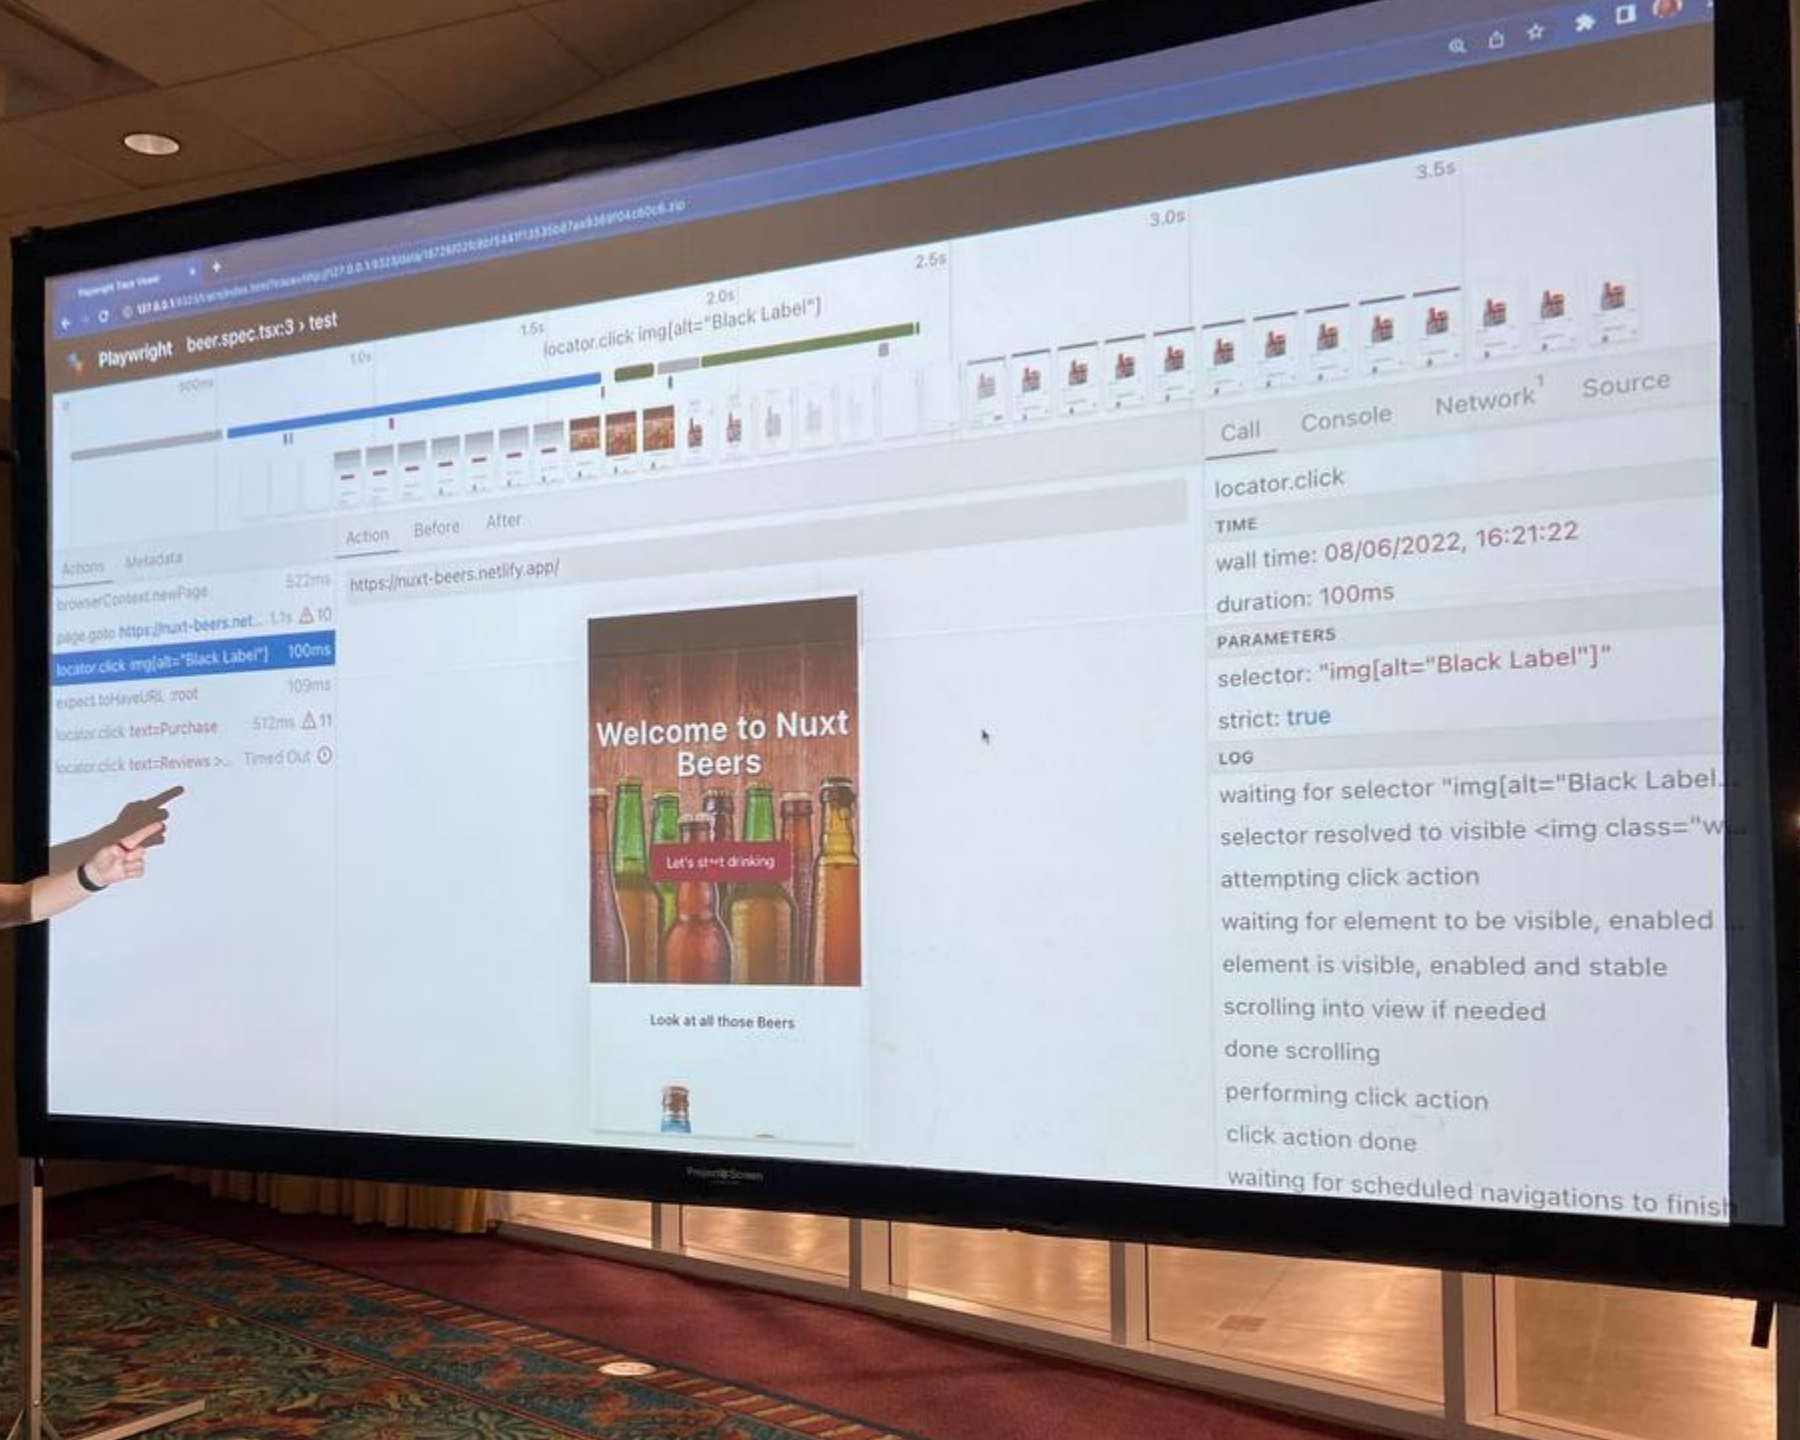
Playwright Trace Viewer

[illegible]

Playwright beer.spec.tsx:3 › test

500ms 1.0s 1.5s 2.0s 2.5s 3.0s 3.5s

locator.click img[alt="Black Label"]

Actions Metadata

browserContext.newPage 522ms
page.goto https://nuxt-beers.net... 1.1s ⚠ 10
locator.click img[alt="Black Label"] 100ms
expect.toHaveURL :root 109ms
locator.click text=Purchase 512ms ⚠ 11
locator.click text=Reviews >... Timed Out

Action Before After

https://nuxt-beers.netlify.app/

Welcome to Nuxt Beers

Let's st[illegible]t drinking

Look at all those Beers

Call Console Network$^1$ Source

locator.click

TIME

wall time: 08/06/2022, 16:21:22

duration: 100ms

PARAMETERS

selector: "img[alt="Black Label"]"

strict: true

LOG

waiting for selector "img[alt="Black Label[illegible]

selector resolved to visible <img class="w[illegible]

attempting click action

waiting for element to be visible, enabled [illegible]

element is visible, enabled and stable

scrolling into view if needed

done scrolling

performing click action

click action done

waiting for scheduled navigations to finish